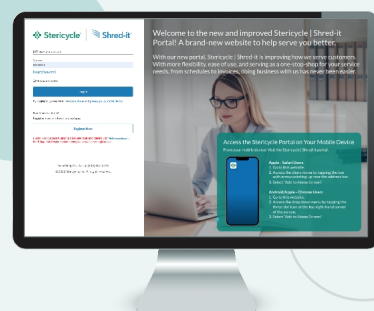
Stericycle | Shred-it

Welcome to the new and improved Stericycle | Shred-it Portal! A brand-new website to help serve you better.

With our new portal, Stericycle | Shred-it is improving how we serve customers. With more flexibility, ease of use, and serving as a one-stop-shop for your service needs, from schedules to invoices, doing business with us has never been easier.

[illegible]

Login

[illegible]

Register Now

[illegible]

Access the Stericycle Portal on Your Mobile Device

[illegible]

Apple - Safari Users
1. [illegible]
2. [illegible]
3. Select 'Add to Home Screen'

Android Apple - Chrome Users
1. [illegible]
2. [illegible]
3. Select 'Add to Home Screen'